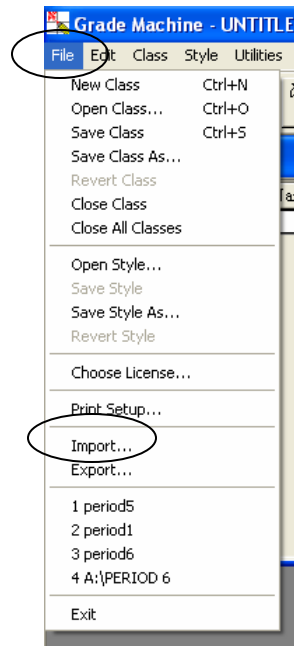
Grade Machine - UNTITLE

File Edit Class Style Utilities

New Class Ctrl+N
Open Class... Ctrl+O
Save Class Ctrl+S
Save Class As...
Revert Class
Close Class
Close All Classes

Open Style...
Save Style
Save Style As...
Revert Style

Choose License...

Print Setup...

Import...
Export...

1 period5
2 period1
3 period6
4 A:\PERIOD 6

Exit